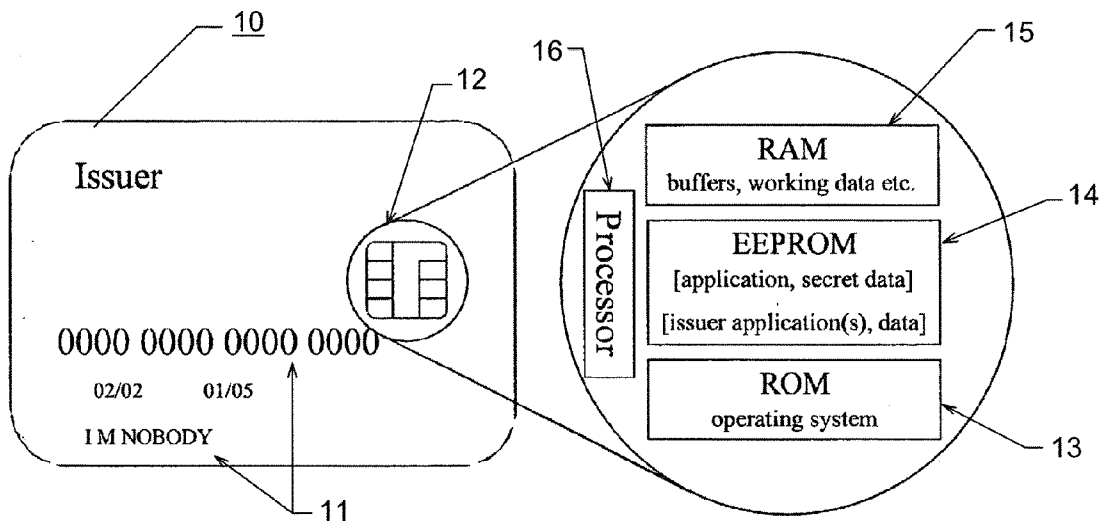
10

Issuer

12

0000 0000 0000 0000

02/02 01/05

I M NOBODY

11

16

Processor

15

RAM
buffers, working data etc.

14

EEPROM
[application, secret data]
[issuer application(s), data]

ROM
operating system

13